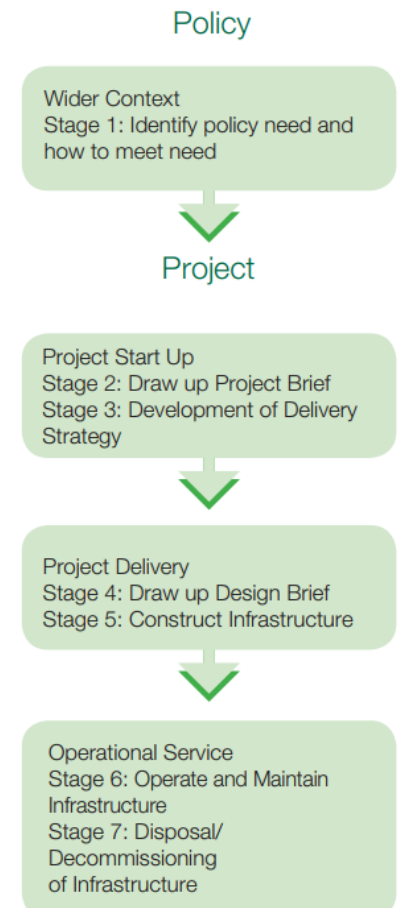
Policy

Wider Context
Stage 1: Identify policy need and how to meet need

Project

Project Start Up
Stage 2: Draw up Project Brief
Stage 3: Development of Delivery Strategy

Project Delivery
Stage 4: Draw up Design Brief
Stage 5: Construct Infrastructure

Operational Service
Stage 6: Operate and Maintain Infrastructure
Stage 7: Disposal/ Decommissioning of Infrastructure